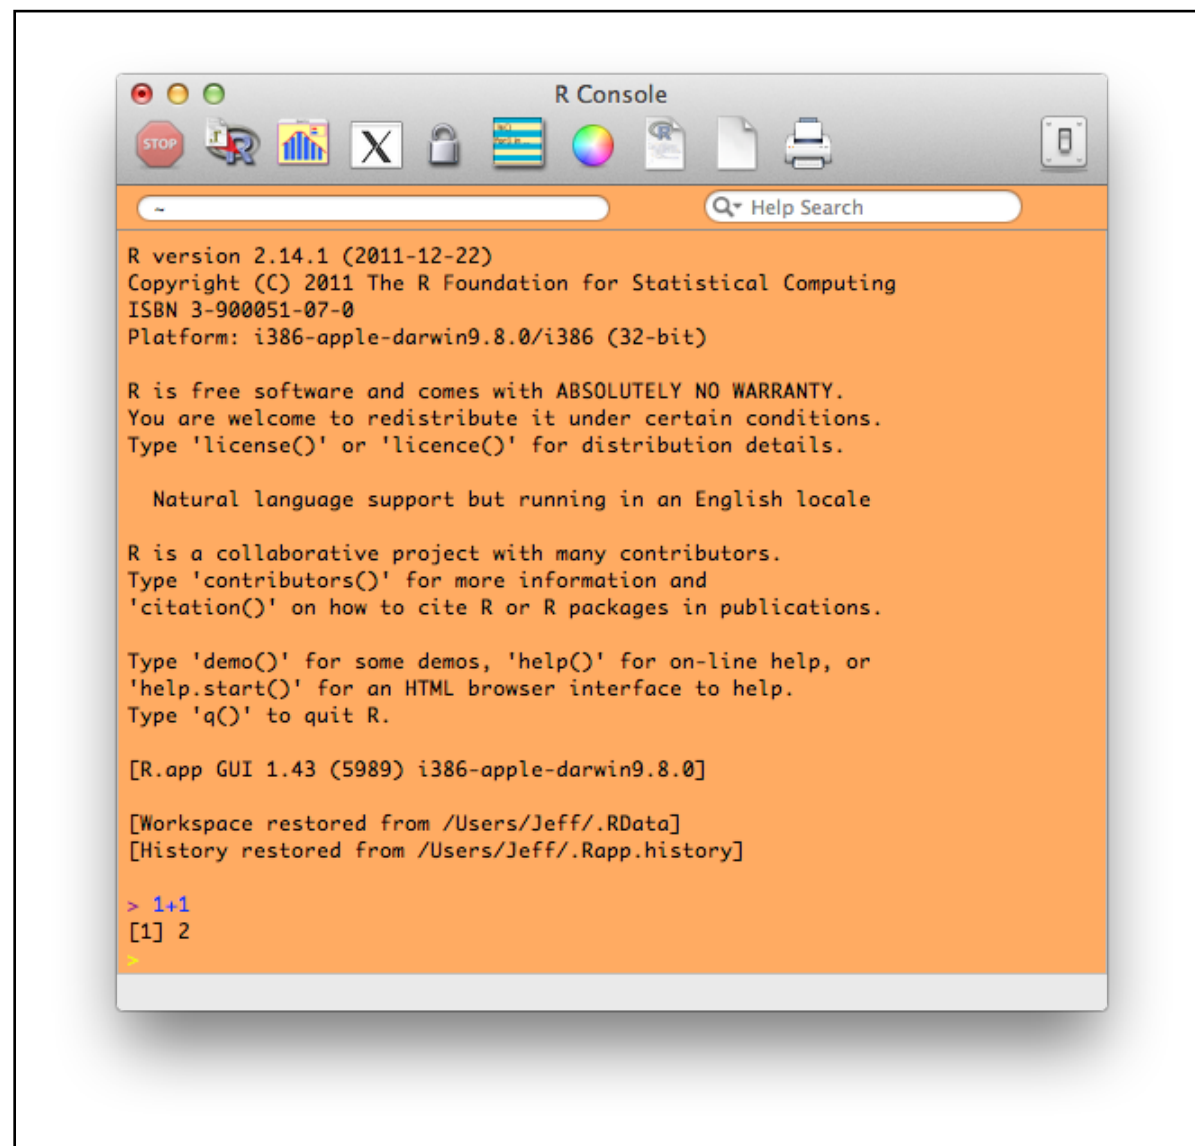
R Console

STOP

~

Help Search

R version 2.14.1 (2011-12-22)
Copyright (C) 2011 The R Foundation for Statistical Computing
ISBN 3-900051-07-0
Platform: i386-apple-darwin9.8.0/i386 (32-bit)

R is free software and comes with ABSOLUTELY NO WARRANTY.
You are welcome to redistribute it under certain conditions.
Type 'license()' or 'licence()' for distribution details.

Natural language support but running in an English locale

R is a collaborative project with many contributors.
Type 'contributors()' for more information and
'citation()' on how to cite R or R packages in publications.

Type 'demo()' for some demos, 'help()' for on-line help, or
'help.start()' for an HTML browser interface to help.
Type 'q()' to quit R.

[R.app GUI 1.43 (5989) i386-apple-darwin9.8.0]

[Workspace restored from /Users/Jeff/.RData]
[History restored from /Users/Jeff/.Rapp.history]

> 1+1
[1] 2
>